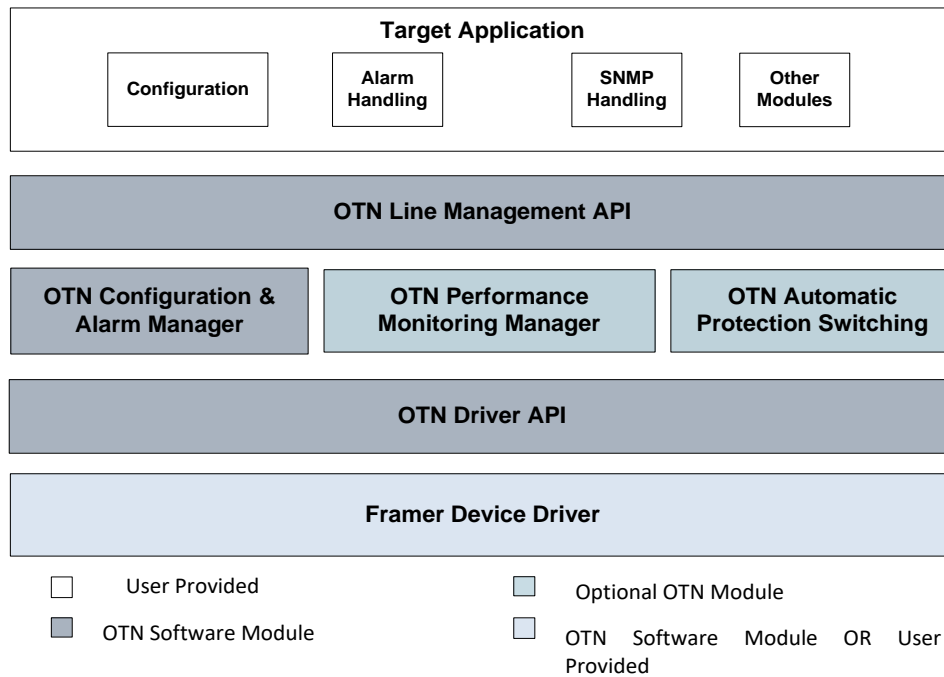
Target Application

Configuration

Alarm Handling

SNMP Handling

Other Modules

OTN Line Management API

OTN Configuration & Alarm Manager

OTN Performance Monitoring Manager

OTN Automatic Protection Switching

OTN Driver API

Framer Device Driver

User Provided

Optional OTN Module

OTN Software Module

OTN Software Module OR User Provided